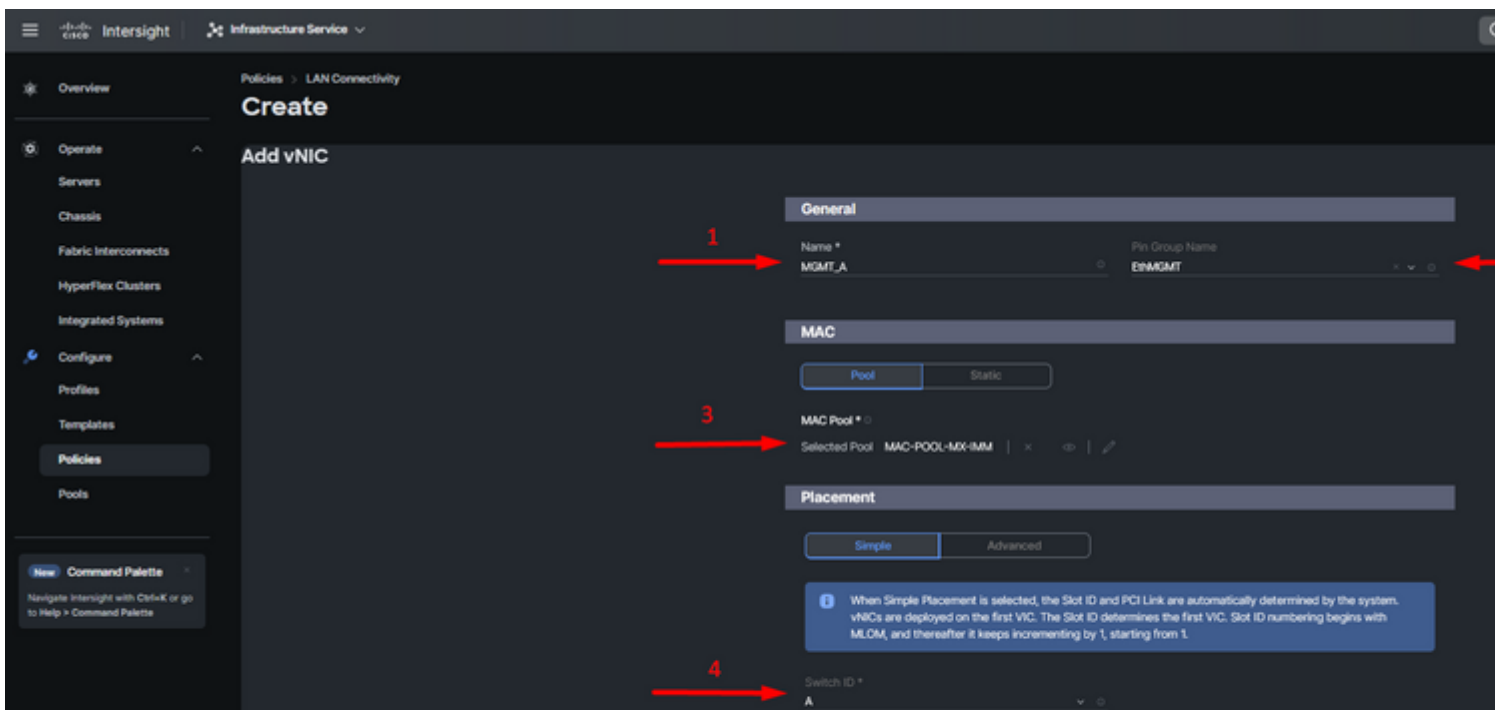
cisco Intersight | Infrastructure Service

Overview

Operate
Servers
Chassis
Fabric Interconnects
HyperFlex Clusters
Integrated Systems

Configure
Profiles
Templates
Policies
Pools

New Command Palette
Navigate Intersight with Ctrl+K or go to Help > Command Palette

Policies > LAN Connectivity
Create

Add vNIC

General

1

Name *
MGMT_A

Pin Group Name
EthMGMT

MAC

Pool Static

3

MAC Pool *
Selected Pool MAC-POOL-MX-IMM

Placement

Simple Advanced

When Simple Placement is selected, the Slot ID and PCI Link are automatically determined by the system. vNICs are deployed on the first VIC. The Slot ID determines the first VIC. Slot ID numbering begins with MLOM, and thereafter it keeps incrementing by 1, starting from 1.

4

Switch ID *
A